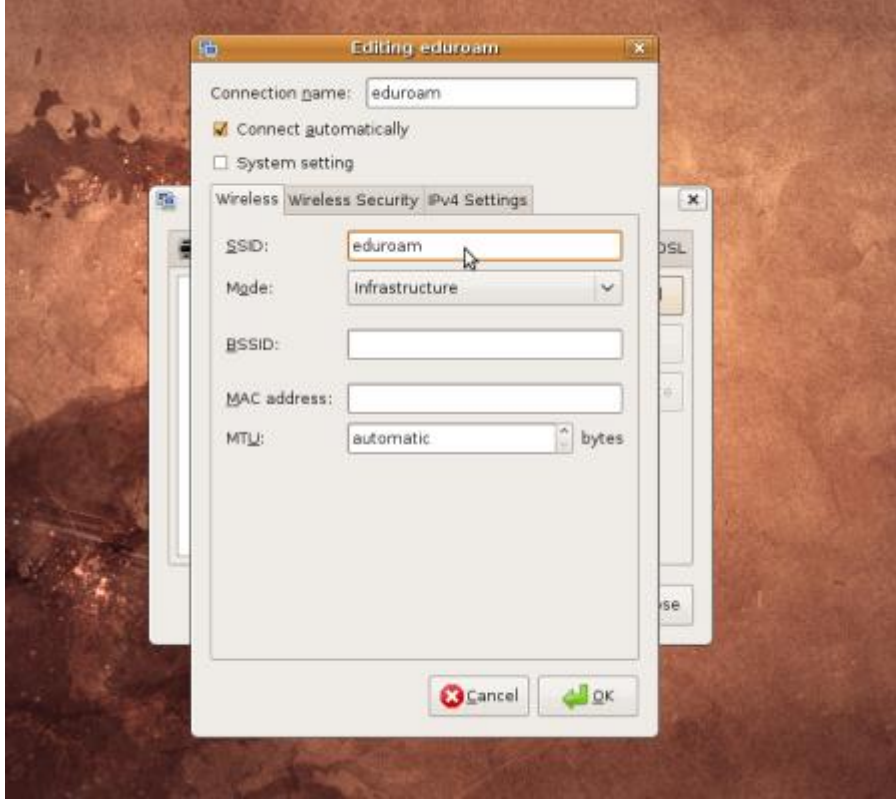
Editing eduroam

Connection name: eduroam

Connect automatically

System setting

Wireless | Wireless Security | IPv4 Settings

SSID: eduroam

Mode: Infrastructure

BSSID:

MAC address:

MTU: automatic bytes

DSL

se

Cancel

OK